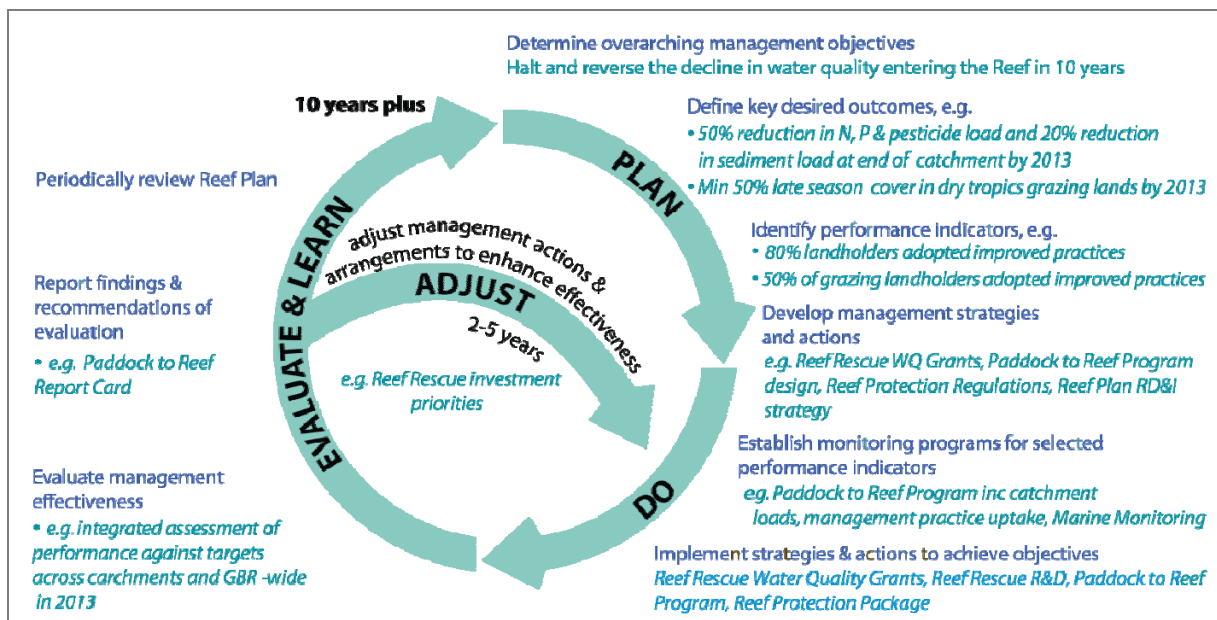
Determine overarching management objectives
Halt and reverse the decline in water quality entering the Reef in 10 years

10 years plus

PLAN

Define key desired outcomes, e.g.
• 50% reduction in N, P & pesticide load and 20% reduction in sediment load at end of catchment by 2013
• Min 50% late season cover in dry tropics grazing lands by 2013

Periodically review Reef Plan

Identify performance indicators, e.g.
• 80% landholders adopted improved practices
• 50% of grazing landholders adopted improved practices

adjust management actions & arrangements to enhance effectiveness

ADJUST

2-5 years

e.g. Reef Rescue investment priorities

EVALUATE & LEARN

Report findings & recommendations of evaluation
• e.g. Paddock to Reef Report Card

Develop management strategies and actions
e.g. Reef Rescue WQ Grants, Paddock to Reef Program design, Reef Protection Regulations, Reef Plan RD&I strategy

Establish monitoring programs for selected performance indicators
e.g. Paddock to Reef Program inc catchment loads, management practice uptake, Marine Monitoring

DO

Evaluate management effectiveness
• e.g. integrated assessment of performance against targets across carchments and GBR -wide in 2013

Implement strategies & actions to achieve objectives
Reef Rescue Water Quality Grants, Reef Rescue R&D, Paddock to Reef Program, Reef Protection Package